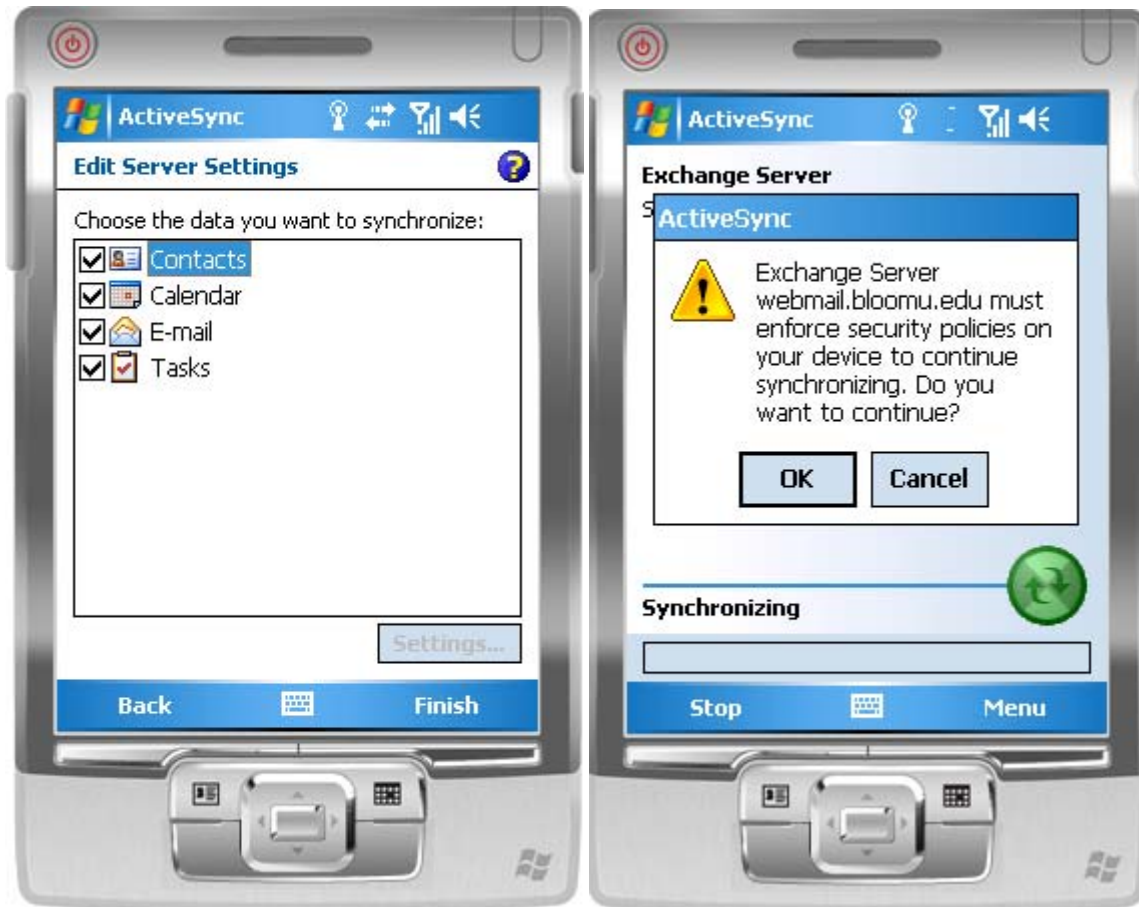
ActiveSync

Edit Server Settings

Choose the data you want to synchronize:

Contacts
Calendar
E-mail
Tasks

Settings...

Back
Finish

ActiveSync

Exchange Server

S

ActiveSync

Exchange Server webmail.bloomu.edu must enforce security policies on your device to continue synchronizing. Do you want to continue?

OK
Cancel

Synchronizing

Stop
Menu